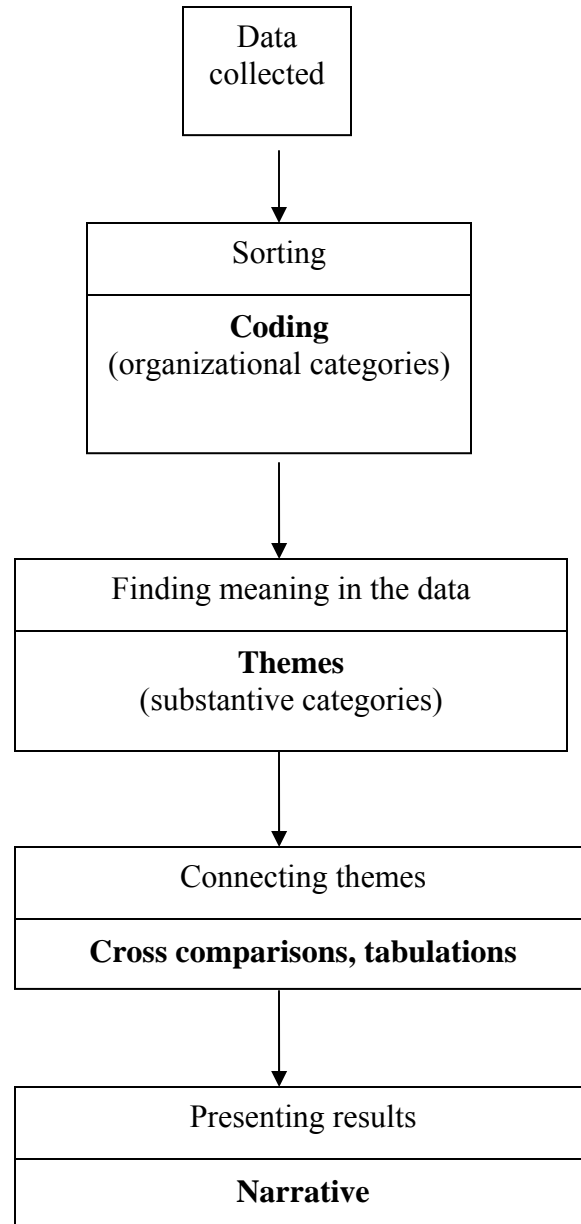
Data collected

Sorting

Coding
(organizational categories)

Finding meaning in the data

Themes
(substantive categories)

Connecting themes

Cross comparisons, tabulations

Presenting results

Narrative